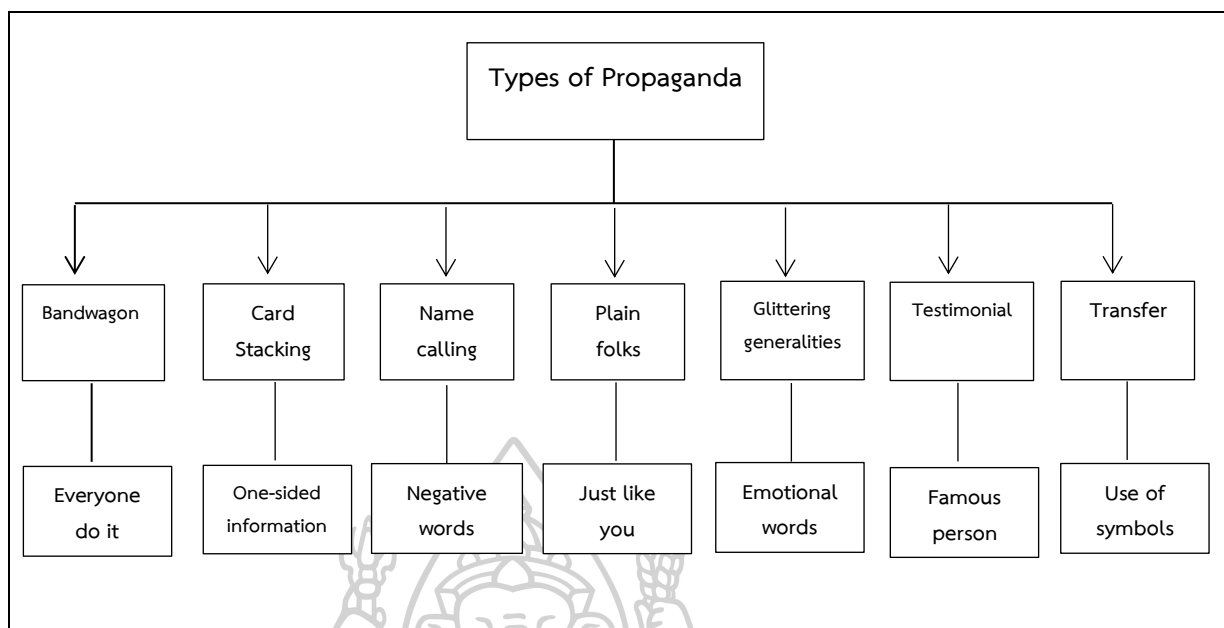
Types of Propaganda

Bandwagon

Everyone do it

Card Stacking

One-sided information

Name calling

Negative words

Plain folks

Just like you

Glittering generalities

Emotional words

Testimonial

Famous person

Transfer

Use of symbols